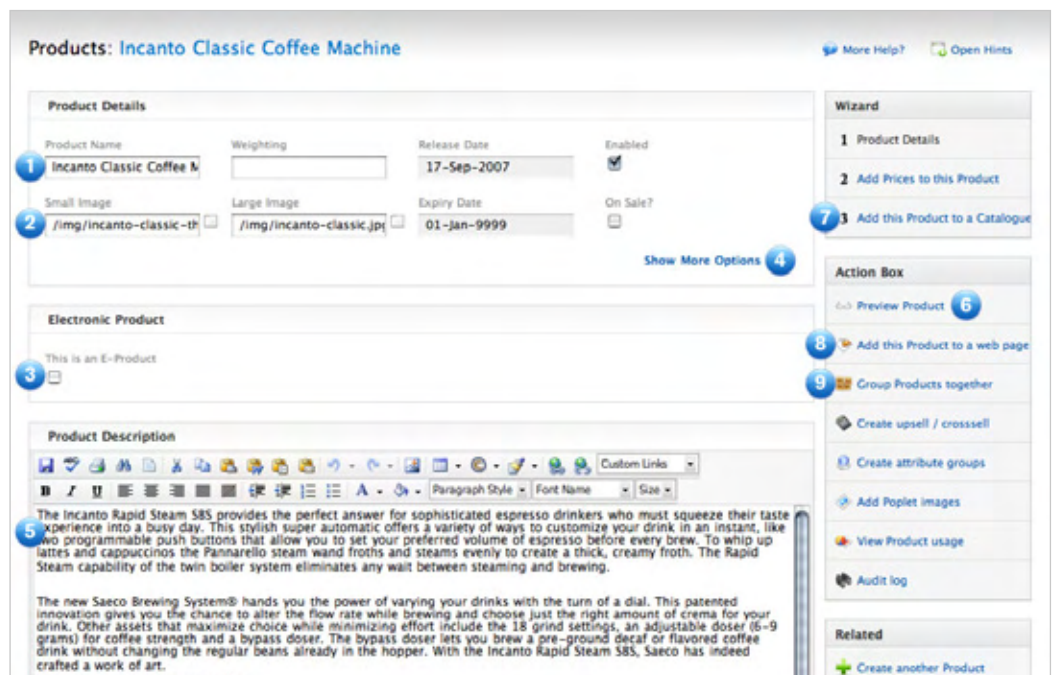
Products: Incanto Classic Coffee Machine

More Help? Open Hints

Product Details

Product Name
1 Incanto Classic Coffee M

Weighting

Release Date
17-Sep-2007

Enabled

Small Image
2 /img/incanto-classic-th

Large Image
/img/incanto-classic.jpg

Expiry Date
01-Jan-9999

On Sale?

Show More Options 4

Electronic Product

This is an E-Product
3

Product Description

Custom Links

Paragraph Style Font Name Size

5 The Incanto Rapid Steam SBS provides the perfect answer for sophisticated espresso drinkers who must squeeze their taste experience into a busy day. This stylish super automatic offers a variety of ways to customize your drink in an instant, like two programmable push buttons that allow you to set your preferred volume of espresso before every brew. To whip up lattes and cappuccinos the Pannarello steam wand froths and steams evenly to create a thick, creamy froth. The Rapid Steam capability of the twin boiler system eliminates any wait between steaming and brewing.

The new Saeco Brewing System® hands you the power of varying your drinks with the turn of a dial. This patented innovation gives you the chance to alter the flow rate while brewing and choose just the right amount of crema for your drink. Other assets that maximize choice while minimizing effort include the 18 grind settings, an adjustable doser (6-9 grams) for coffee strength and a bypass doser. The bypass doser lets you brew a pre-ground decaf or flavored coffee drink without changing the regular beans already in the hopper. With the Incanto Rapid Steam SBS, Saeco has indeed crafted a work of art.

Wizard

1 Product Details

2 Add Prices to this Product

7 3 Add this Product to a Catalogue

Action Box

Preview Product 6

8 Add this Product to a web page

9 Group Products together

Create upsell / crosssell

Create attribute groups

Add Poplet images

View Product usage

Audit log

Related

Create another Product